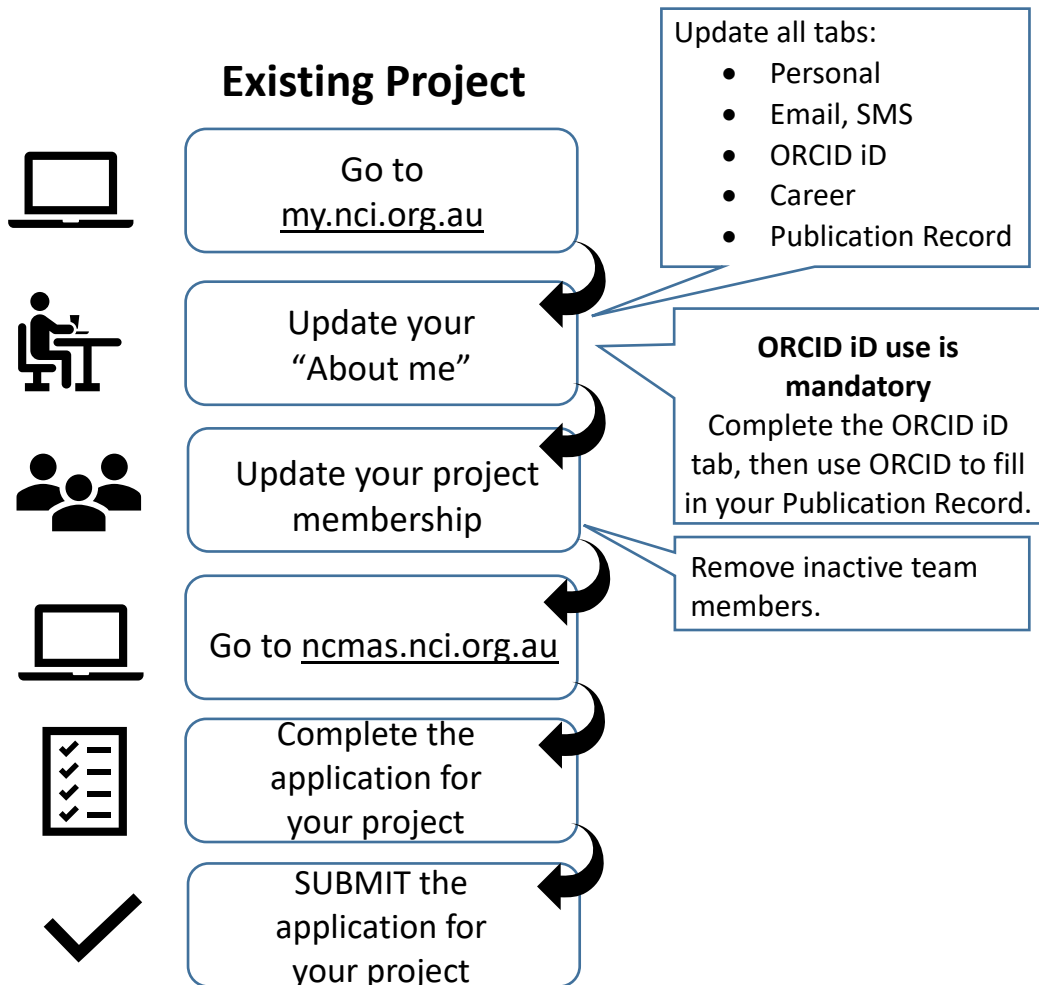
Existing Project

Go to my.nci.org.au

Update your "About me"

Update your project membership

Go to ncmas.nci.org.au

Complete the application for your project

SUBMIT the application for your project

Update all tabs:
- Personal
- Email, SMS
- ORCID iD
- Career
- Publication Record

**ORCID iD use is mandatory**
Complete the ORCID iD tab, then use ORCID to fill in your Publication Record.

Remove inactive team members.